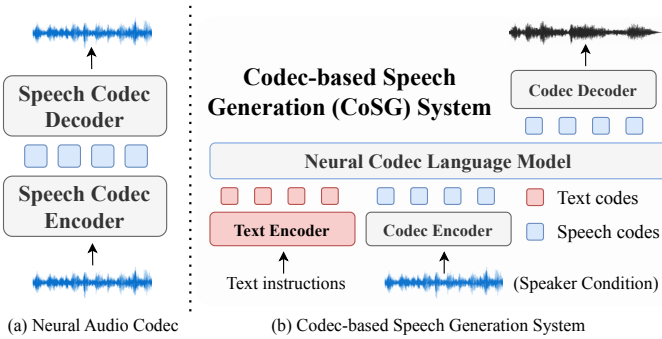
Speech Codec Decoder

Speech Codec Encoder

(a) Neural Audio Codec

Codec-based Speech Generation (CoSG) System

Codec Decoder

Neural Codec Language Model

Text Encoder

Codec Encoder

Text codes

Speech codes

Text instructions

(Speaker Condition)

(b) Codec-based Speech Generation System